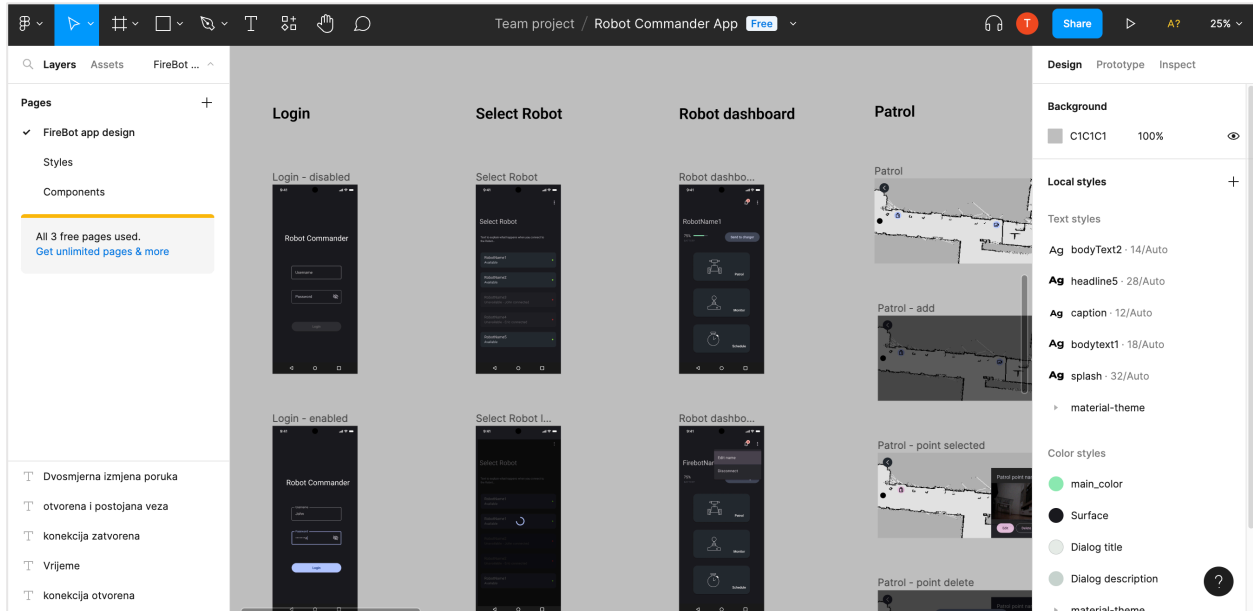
Team project / Robot Commander App Free

Share

A?

25%

Layers Assets FireBot ...

Pages

FireBot app design

Styles

Components

All 3 free pages used.
Get unlimited pages & more

Dvosmjerna izmjena poruka

otvorena i postojana veza

konekcija zatvorena

Vrijeme

konekcija otvorena

Login

Select Robot

Robot dashboard

Patrol

Login - disabled

Robot Commander

Username

Password

Login

Select Robot

Select Robot

RobotName1

RobotName2

Robot dashbo...

RobotName1

Send to charger

Patrol

Monitor

Schedule

Patrol

Patrol - add

Login - enabled

Robot Commander

Login

Select Robot l...

Select Robot

Robot dashbo...

FirebotNar

Edit name

Disconnect

Patrol

Monitor

Schedule

Patrol - point selected

Patrol point na

Patrol - point delete

Design Prototype Inspect

Background

C1C1C1 100%

Local styles

Text styles

Ag bodyText2 · 14/Auto

Ag headline5 · 28/Auto

Ag caption · 12/Auto

Ag bodytext1 · 18/Auto

Ag splash · 32/Auto

material-theme

Color styles

main_color

Surface

Dialog title

Dialog description

material-theme

?